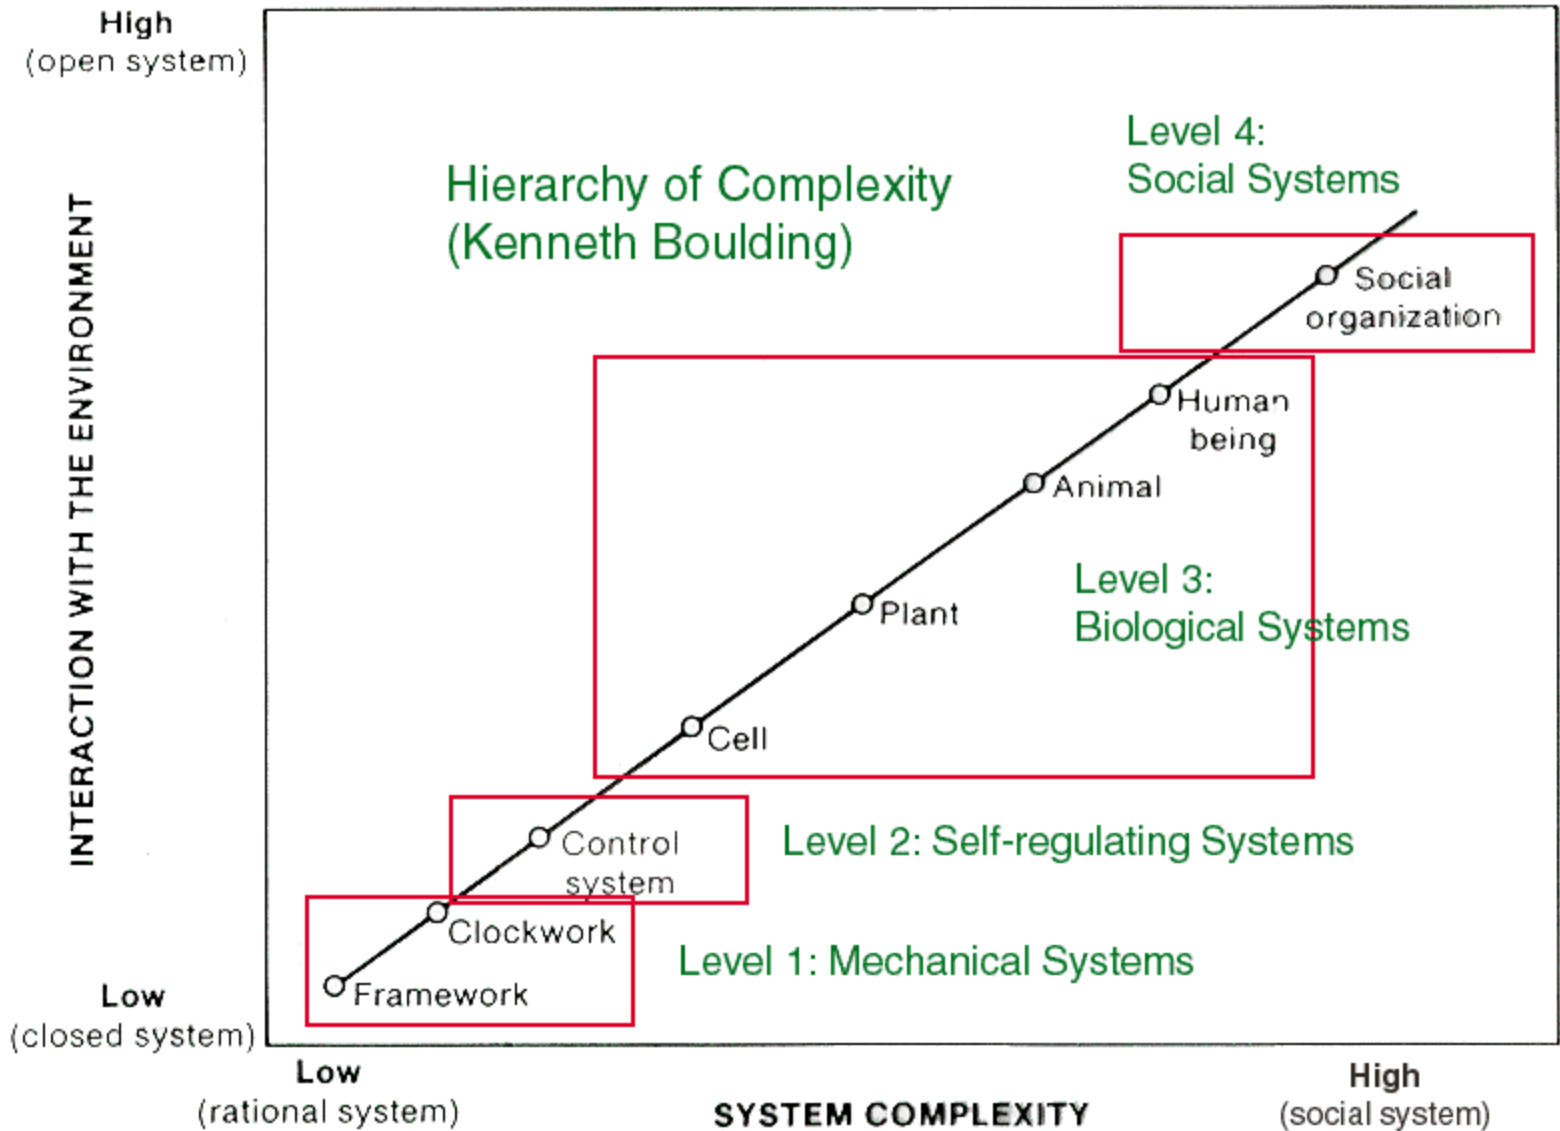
High
(open system)

INTERACTION WITH THE ENVIRONMENT

Low
(closed system)

Hierarchy of Complexity
(Kenneth Boulding)

Level 4:
Social Systems

Social organization

Human being

Animal

Level 3:
Biological Systems

Plant

Cell

Control system

Level 2: Self-regulating Systems

Clockwork

Framework

Level 1: Mechanical Systems

Low
(rational system)

SYSTEM COMPLEXITY

High
(social system)